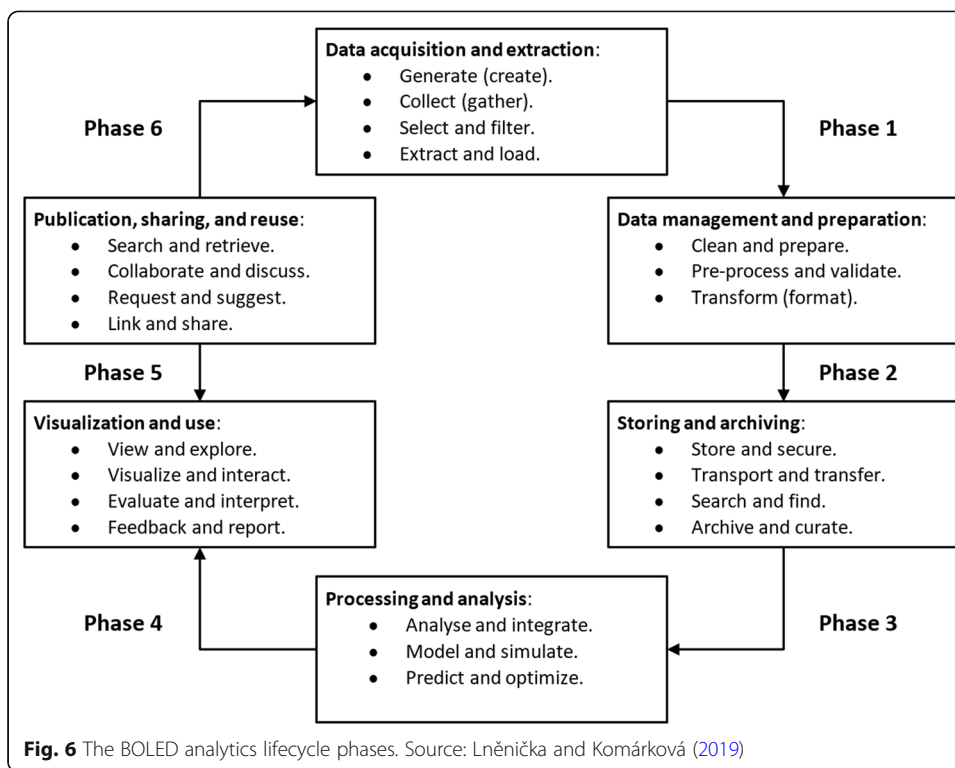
**Data acquisition and extraction**:
- Generate (create).
- Collect (gather).
- Select and filter.
- Extract and load.

**Phase 1**

**Data management and preparation**:
- Clean and prepare.
- Pre-process and validate.
- Transform (format).

**Phase 2**

**Storing and archiving**:
- Store and secure.
- Transport and transfer.
- Search and find.
- Archive and curate.

**Phase 3**

**Processing and analysis**:
- Analyse and integrate.
- Model and simulate.
- Predict and optimize.

**Phase 4**

**Visualization and use**:
- View and explore.
- Visualize and interact.
- Evaluate and interpret.
- Feedback and report.

**Phase 5**

**Publication, sharing, and reuse**:
- Search and retrieve.
- Collaborate and discuss.
- Request and suggest.
- Link and share.

**Phase 6**

**Fig. 6** The BOLED analytics lifecycle phases. Source: Lněnička and Komárková (2019)